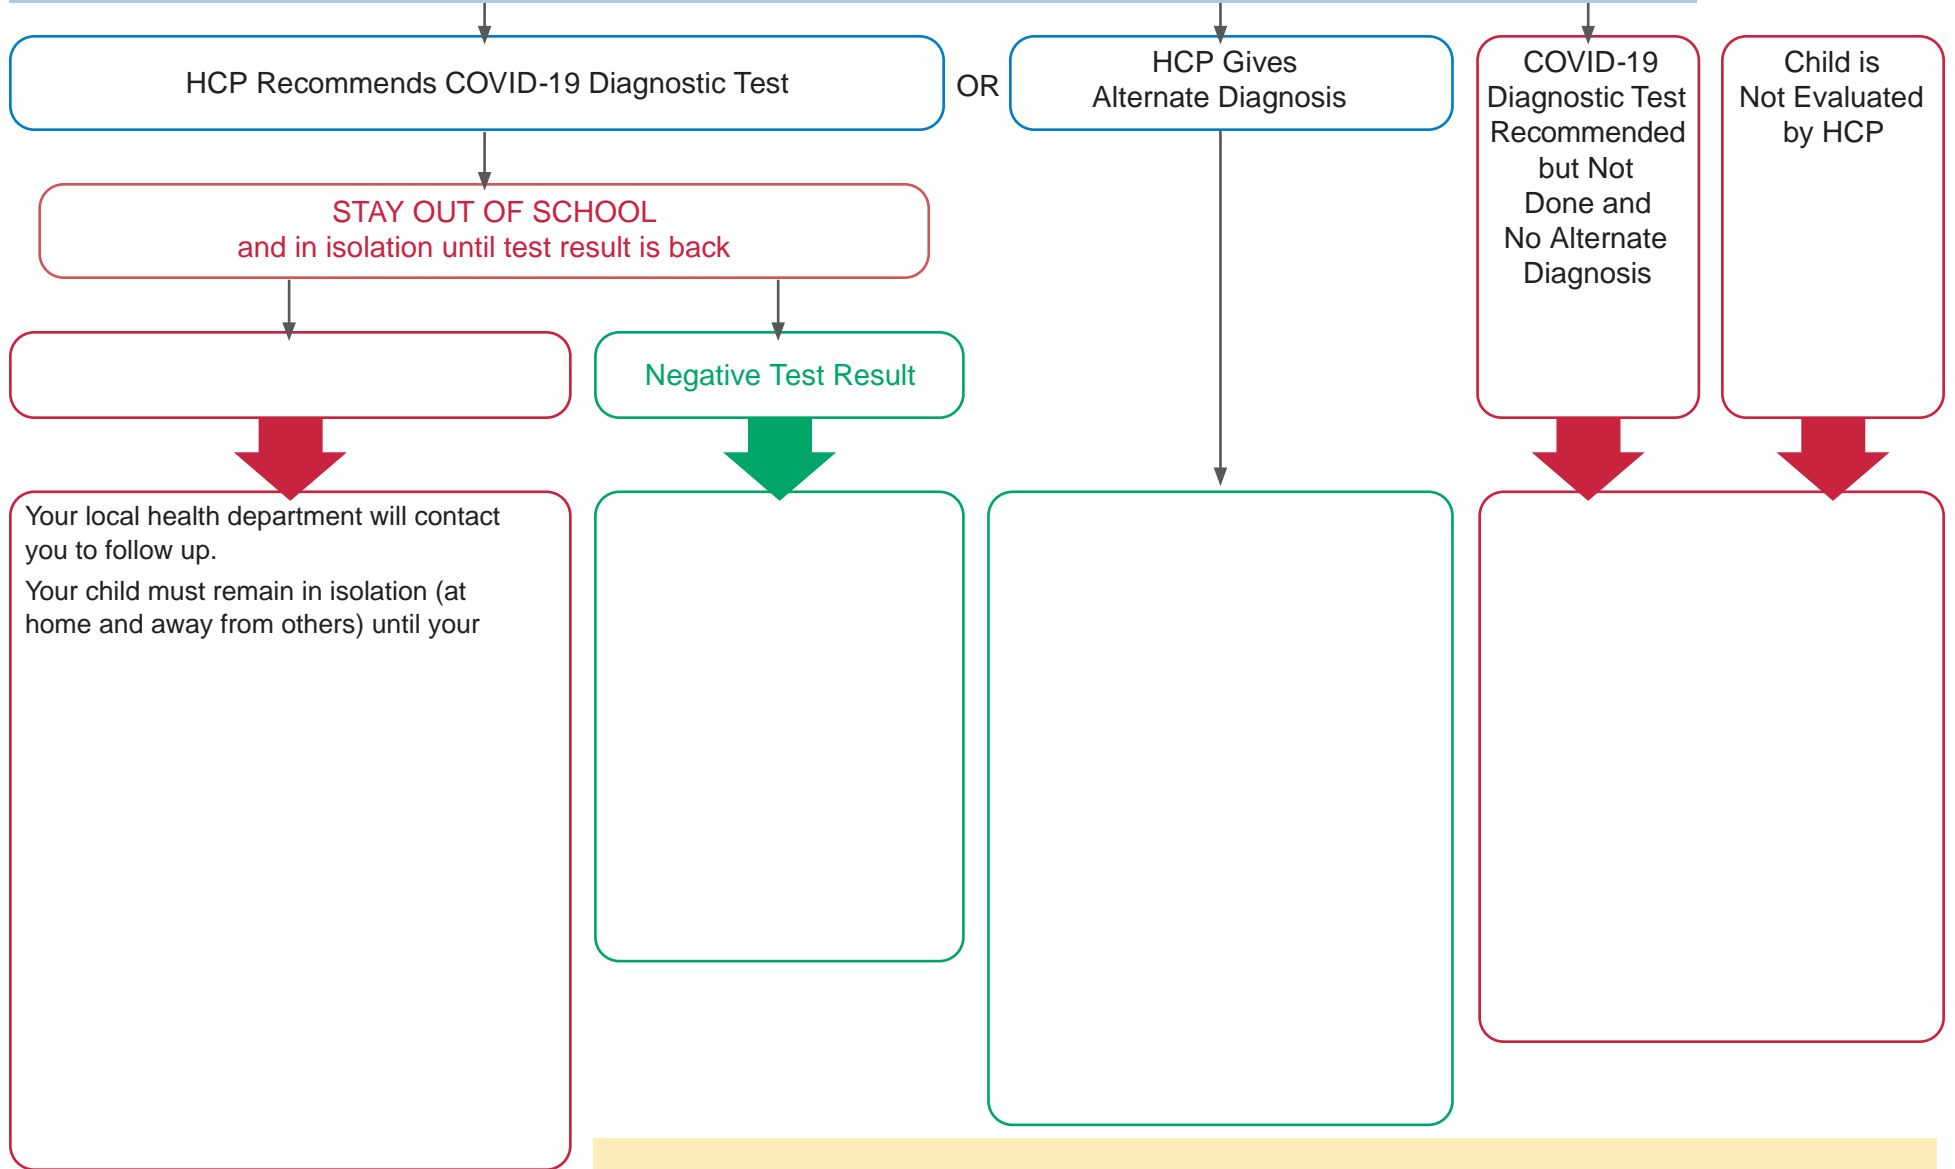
HCP Recommends COVID-19 Diagnostic Test

OR

HCP Gives Alternate Diagnosis

COVID-19 Diagnostic Test Recommended but Not Done and No Alternate Diagnosis

Child is Not Evaluated by HCP

STAY OUT OF SCHOOL
and in isolation until test result is back

Negative Test Result

Your local health department will contact you to follow up.

Your child must remain in isolation (at home and away from others) until your